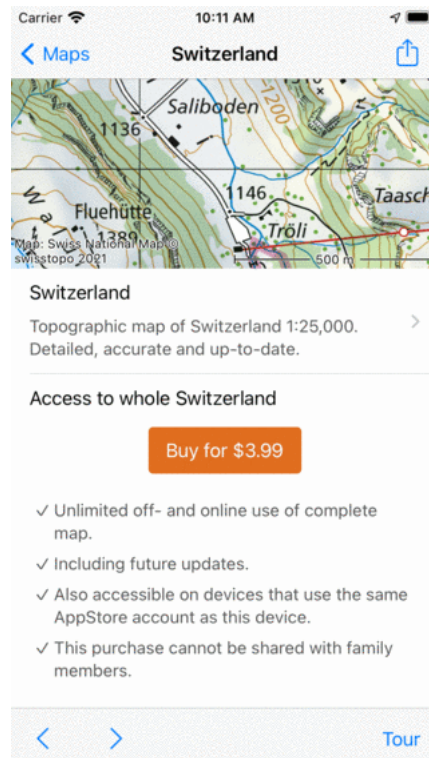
Carrier 10:11 AM

Maps Switzerland

Saliboden 1200 1136 1146 Taasch Fluehütte Tröli 1389

Map: Swiss National Map © swisstopo 2021

500 m

Switzerland

Topographic map of Switzerland 1:25,000. Detailed, accurate and up-to-date.

Access to whole Switzerland

Buy for $3.99

✓ Unlimited off- and online use of complete map.

✓ Including future updates.

✓ Also accessible on devices that use the same AppStore account as this device.

✓ This purchase cannot be shared with family members.

Tour